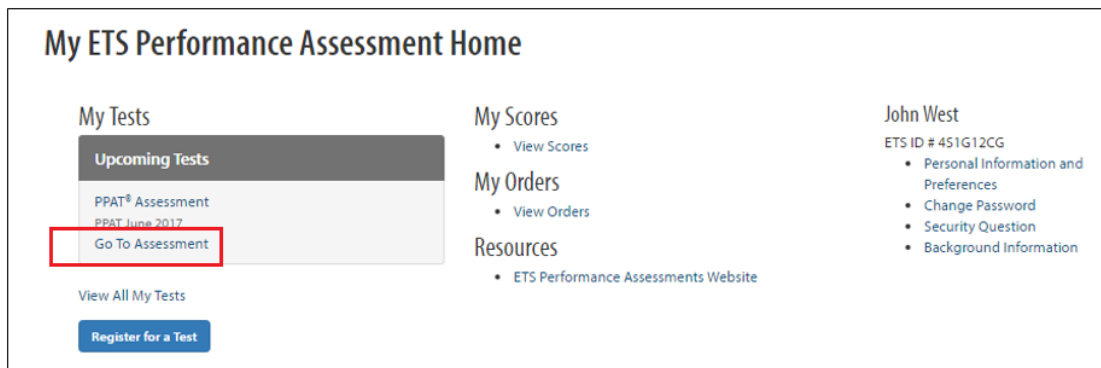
My ETS Performance Assessment Home

My Tests

Upcoming Tests

PPAT® Assessment
PPAT June 2017
Go To Assessment

View All My Tests

Register for a Test

My Scores

- View Scores

My Orders

- View Orders

Resources

- ETS Performance Assessments Website

John West

ETS ID # 451G12CG

- Personal Information and Preferences
- Change Password
- Security Question
- Background Information